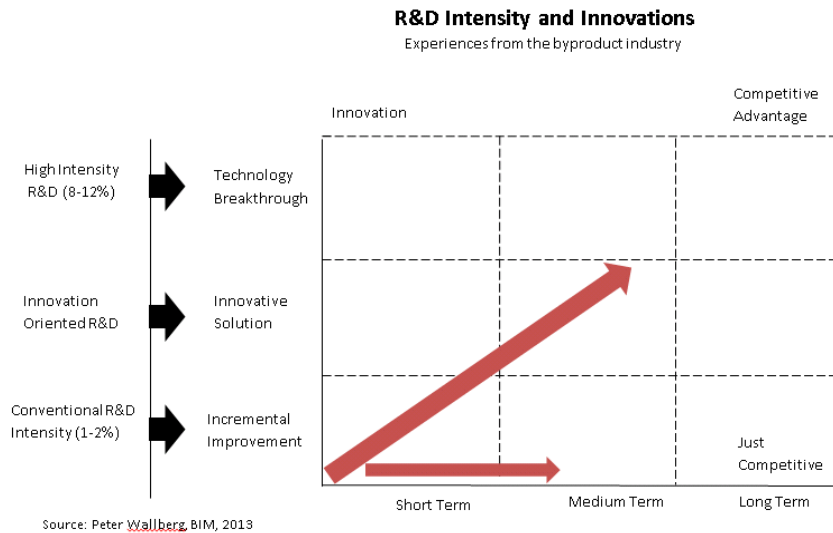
R&D Intensity and Innovations
Experiences from the byproduct industry

Innovation

Competitive Advantage

High Intensity R&D (8-12%)

Technology Breakthrough

Innovation Oriented R&D

Innovative Solution

Conventional R&D Intensity (1-2%)

Incremental Improvement

Just Competitive

Short Term

Medium Term

Long Term

Source: Peter Wallberg, BIM, 2013